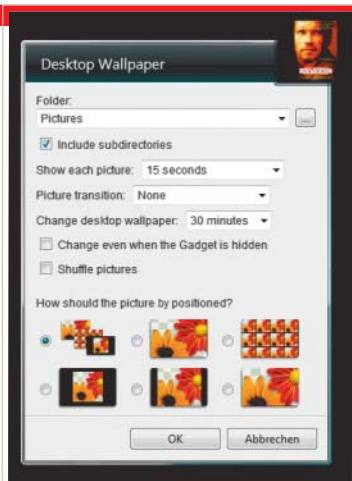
Desktop Wallpaper

Folder:

Pictures

...

Include subdirectories

Show each picture: 15 seconds

Picture transition: None

Change desktop wallpaper: 30 minutes

Change even when the Gadget is hidden

Shuffle pictures

How should the picture by positioned?

OK

Abbrechen